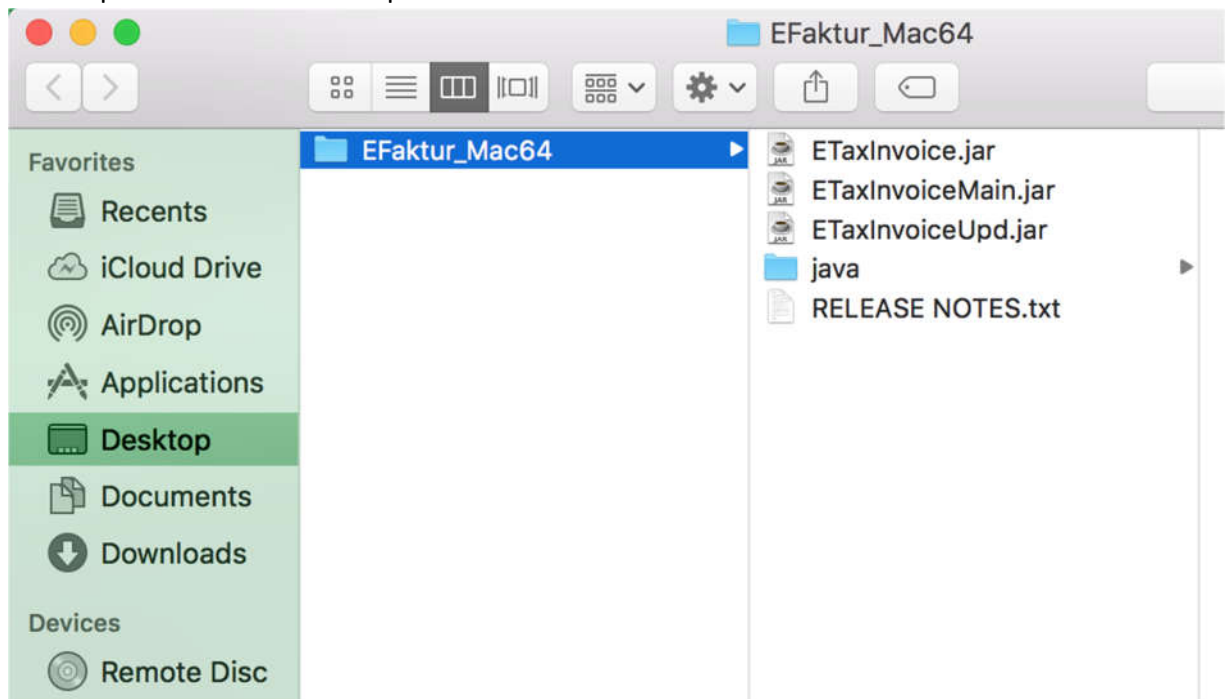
EFaktur_Mac64

Favorites
Recents
iCloud Drive
AirDrop
Applications
Desktop
Documents
Downloads

Devices
Remote Disc

EFaktur_Mac64

ETaxInvoice.jar
ETaxInvoiceMain.jar
ETaxInvoiceUpd.jar
java
RELEASE NOTES.txt